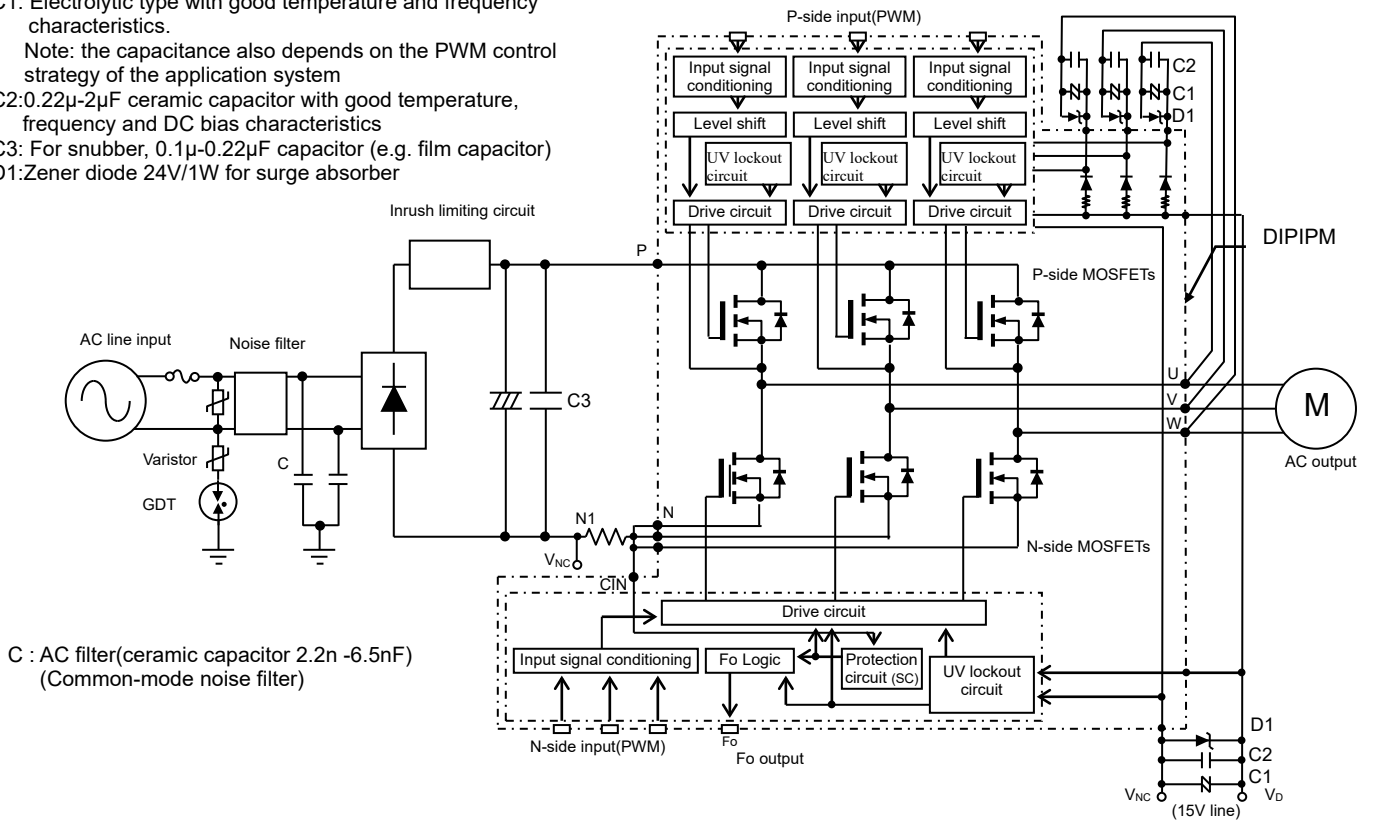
C1: Electrolytic type with good temperature and frequency characteristics.
Note: the capacitance also depends on the PWM control strategy of the application system
C2:0.22μ-2μF ceramic capacitor with good temperature, frequency and DC bias characteristics
C3: For snubber, 0.1μ-0.22μF capacitor (e.g. film capacitor)
D1:Zener diode 24V/1W for surge absorber

P-side input(PWM)

Input signal conditioning
Input signal conditioning
Input signal conditioning
Level shift
Level shift
Level shift
UV lockout circuit
UV lockout circuit
UV lockout circuit
Drive circuit
Drive circuit
Drive circuit

C2
C1
D1

Inrush limiting circuit

DIPIPM

P
P-side MOSFETs

AC line input
Noise filter

Varistor
GDT
C
C3

U
V
W
M
AC output

N1
N
$V_{NC}$
CIN
N-side MOSFETs

Drive circuit
Input signal conditioning
Fo Logic
Protection circuit (SC)
UV lockout circuit

C : AC filter(ceramic capacitor 2.2n -6.5nF)
(Common-mode noise filter)

N-side input(PWM)
Fo
Fo output

D1
C2
C1
$V_{NC}$
$V_D$
(15V line)